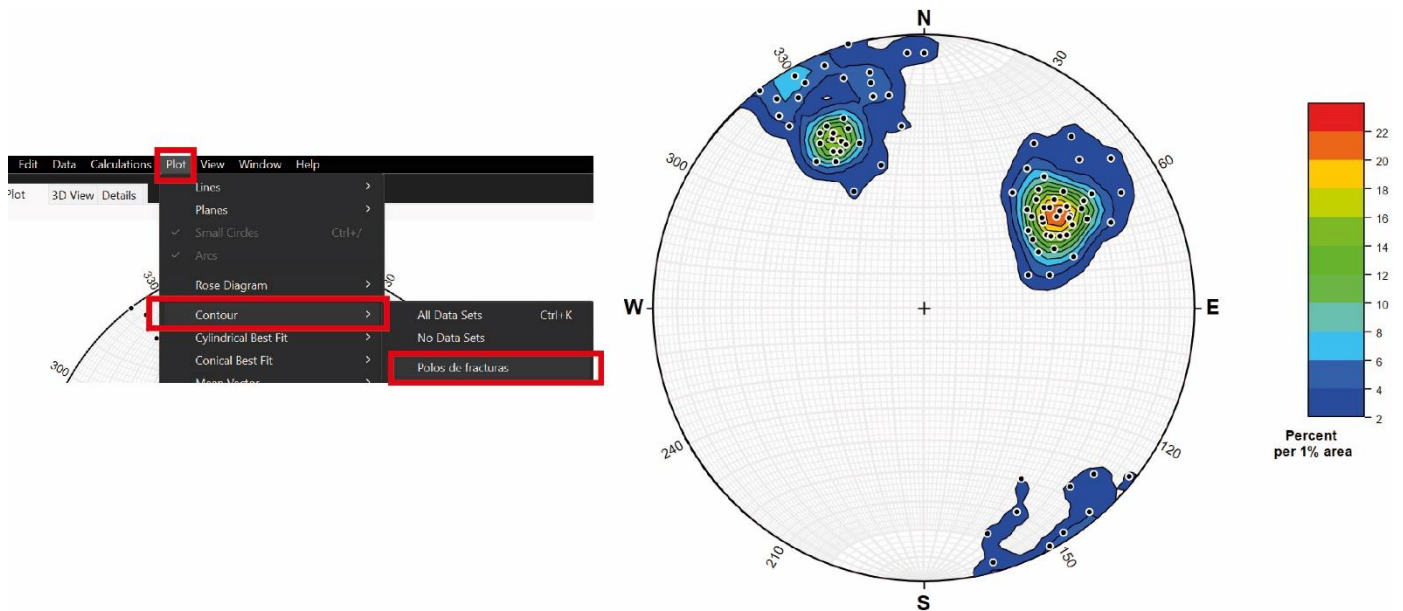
Edit Data Calculations Plot View Window Help

Plot 3D View Details

Lines >
Planes >
Small Circles Ctrl+/
Arcs
Rose Diagram >
Contour >
Cylindrical Best Fit >
Conical Best Fit >
Mean Vector >

All Data Sets Ctrl+K
No Data Sets
Polos de fracturas

330
30
300

N
330
30
300
60
W
E
240
120
210
150
S

22
20
18
16
14
12
10
8
6
4
2

Percent per 1% area